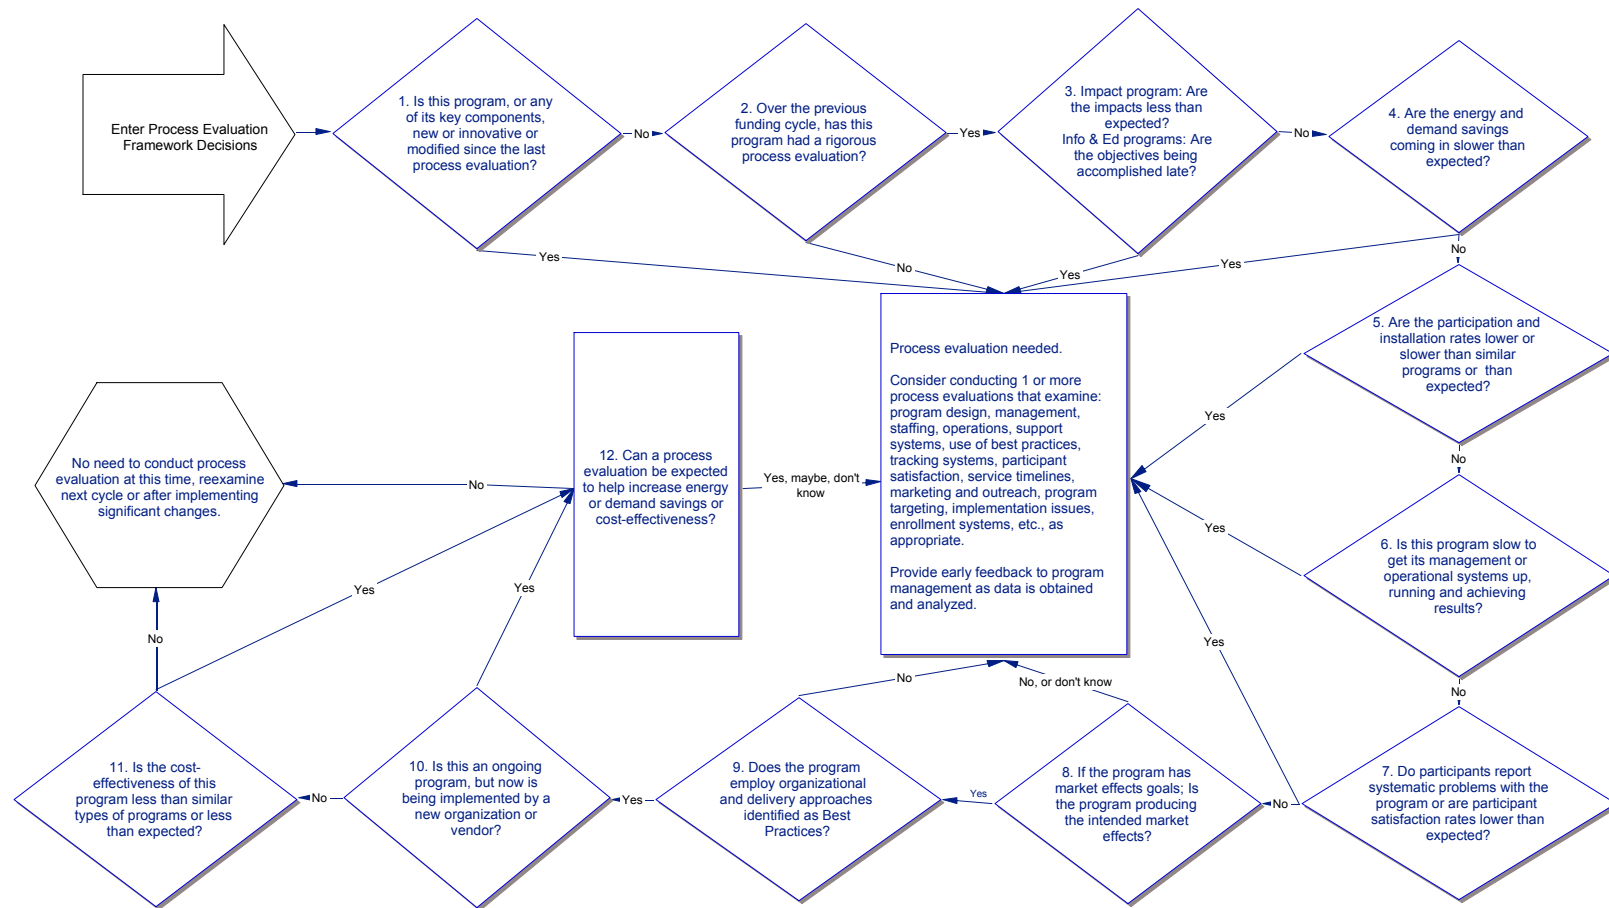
Enter Process Evaluation Framework Decisions

1. Is this program, or any of its key components, new or innovative or modified since the last process evaluation?

No

2. Over the previous funding cycle, has this program had a rigorous process evaluation?

Yes

3. Impact program: Are the impacts less than expected?
Info & Ed programs: Are the objectives being accomplished late?

No

4. Are the energy and demand savings coming in slower than expected?

Yes

No

Yes

Yes

No

5. Are the participation and installation rates lower or slower than similar programs or than expected?

Yes

No

Process evaluation needed.

Consider conducting 1 or more process evaluations that examine: program design, management, staffing, operations, support systems, use of best practices, tracking systems, participant satisfaction, service timelines, marketing and outreach, program targeting, implementation issues, enrollment systems, etc., as appropriate.

Provide early feedback to program management as data is obtained and analyzed.

12. Can a process evaluation be expected to help increase energy or demand savings or cost-effectiveness?

Yes, maybe, don't know

No need to conduct process evaluation at this time, reexamine next cycle or after implementing significant changes.

No

Yes

Yes

6. Is this program slow to get its management or operational systems up, running and achieving results?

Yes

Yes

No

No

11. Is the cost-effectiveness of this program less than similar types of programs or less than expected?

No

10. Is this an ongoing program, but now is being implemented by a new organization or vendor?

Yes

9. Does the program employ organizational and delivery approaches identified as Best Practices?

No

No, or don't know

8. If the program has market effects goals; Is the program producing the intended market effects?

Yes

No

7. Do participants report systematic problems with the program or are participant satisfaction rates lower than expected?